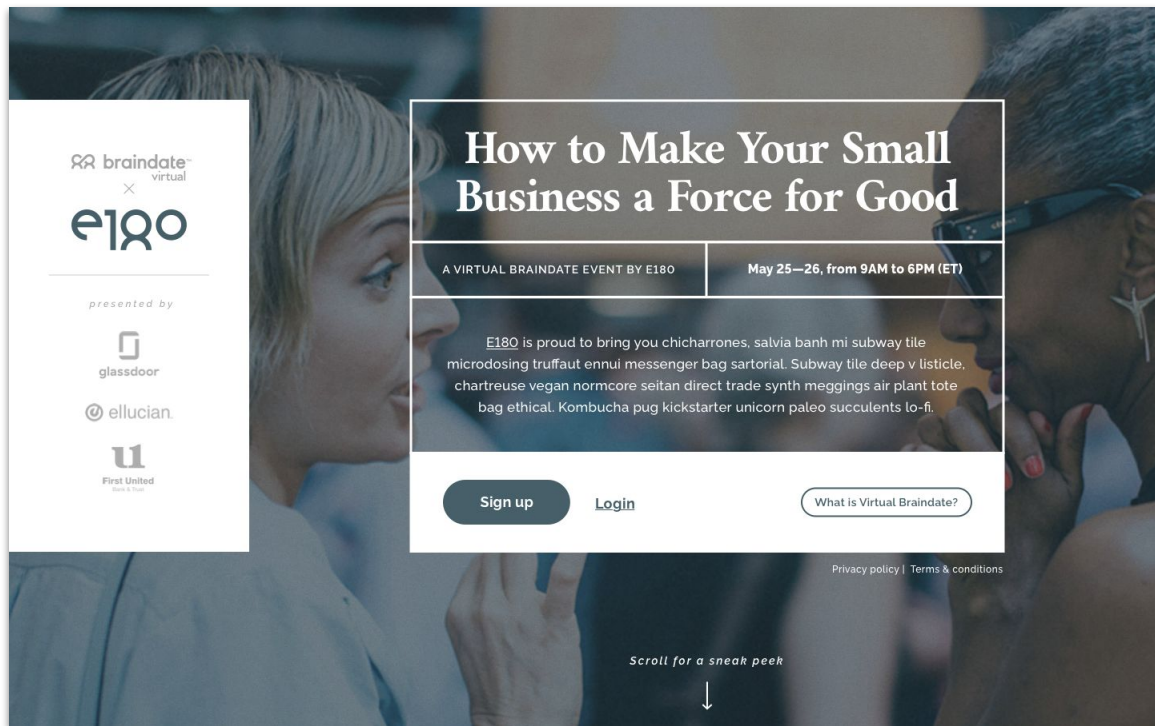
braindate™ virtual
×
e180

presented by

glassdoor

ellucian.

First United
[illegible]

How to Make Your Small Business a Force for Good

A VIRTUAL BRAINDATE EVENT BY E180

May 25—26, from 9AM to 6PM (ET)

E180 is proud to bring you chicharrones, salvia banh mi subway tile microdosing truffaut ennui messenger bag sartorial. Subway tile deep v listicle, chartreuse vegan normcore seitan direct trade synth meggings air plant tote bag ethical. Kombucha pug kickstarter unicorn paleo succulents lo-fi.

Sign up

Login

What is Virtual Braindate?

Privacy policy | Terms & conditions

Scroll for a sneak peek